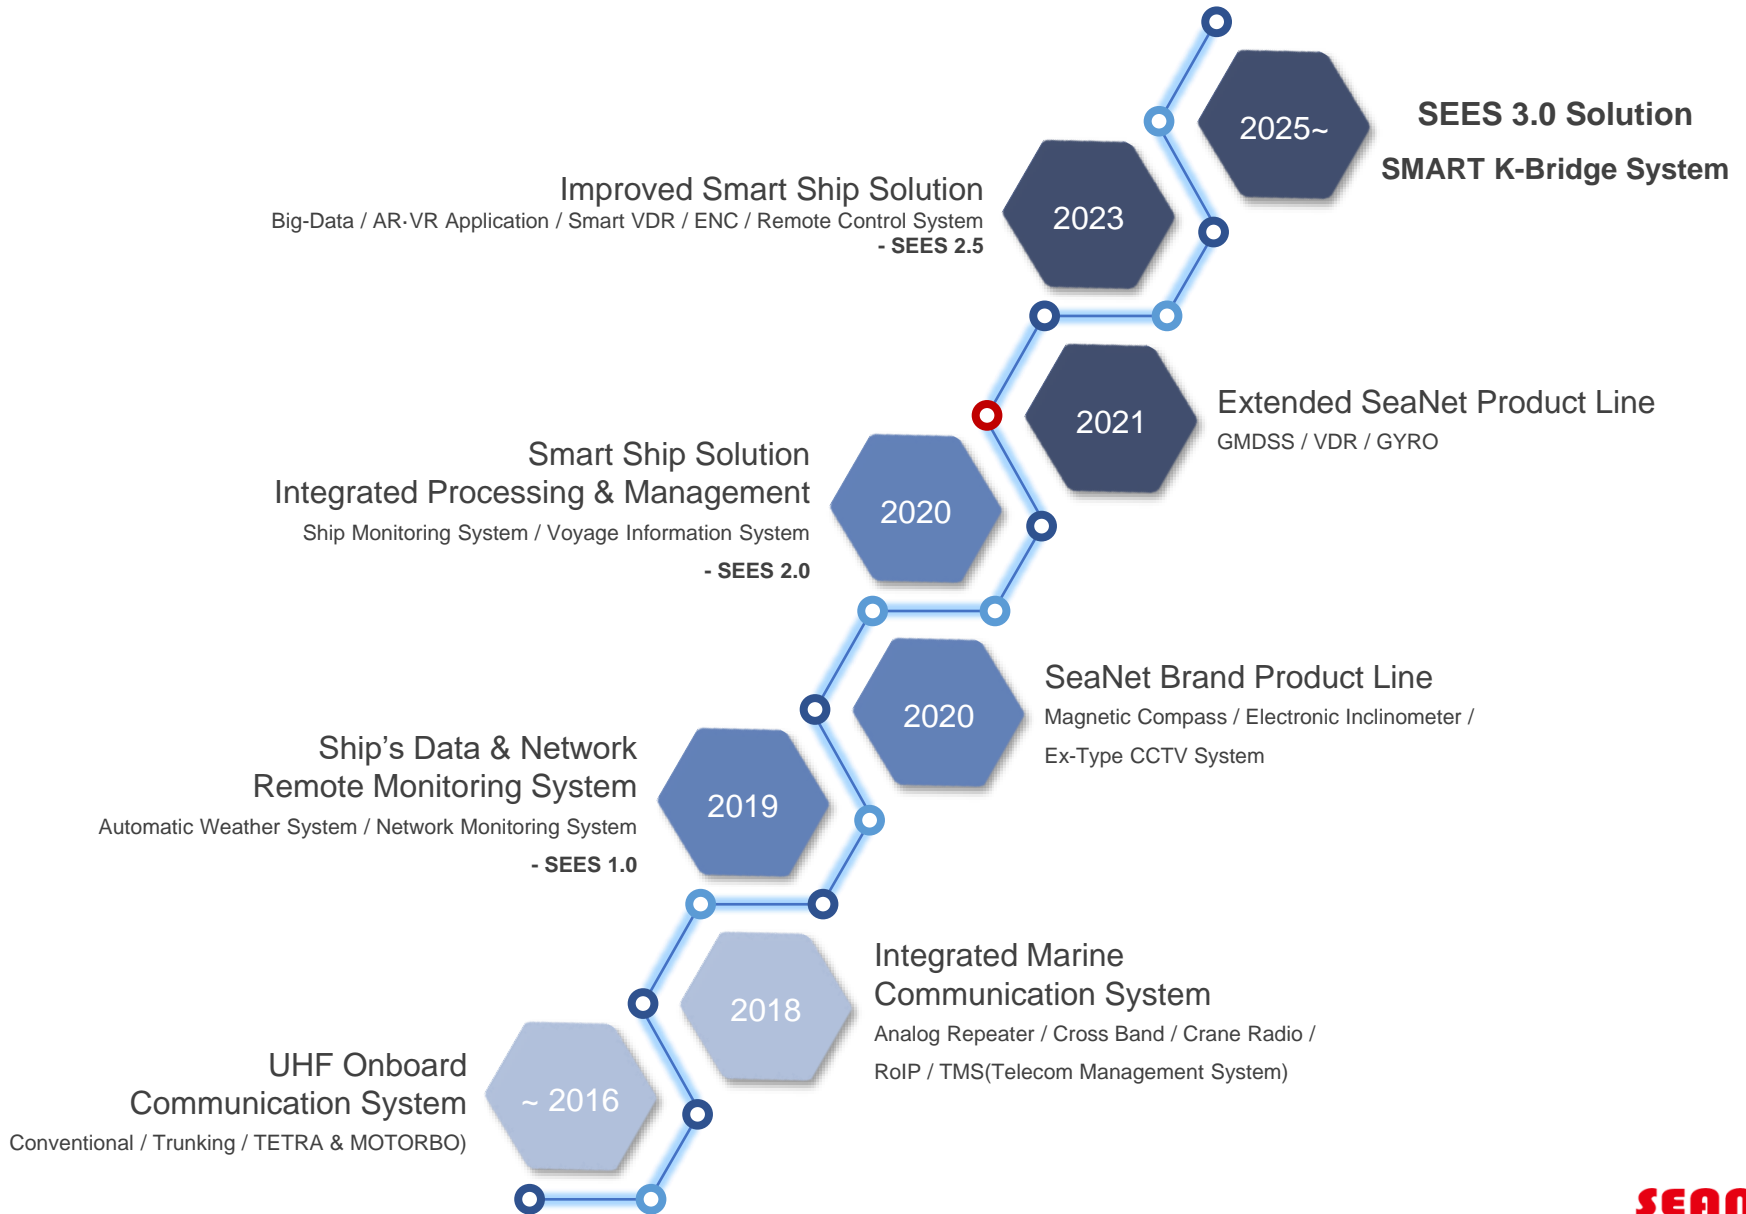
2025~

SEES 3.0 Solution
SMART K-Bridge System

Improved Smart Ship Solution
Big-Data / AR·VR Application / Smart VDR / ENC / Remote Control System
- SEES 2.5

2023

2021

Extended SeaNet Product Line
GMDSS / VDR / GYRO

Smart Ship Solution
Integrated Processing & Management
Ship Monitoring System / Voyage Information System
- SEES 2.0

2020

2020

SeaNet Brand Product Line
Magnetic Compass / Electronic Inclinometer /
Ex-Type CCTV System

Ship's Data & Network
Remote Monitoring System
Automatic Weather System / Network Monitoring System
- SEES 1.0

2019

2018

Integrated Marine
Communication System
Analog Repeater / Cross Band / Crane Radio /
RoIP / TMS(Telecom Management System)

UHF Onboard
Communication System
Conventional / Trunking / TETRA & MOTORBO)

~ 2016

SEA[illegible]